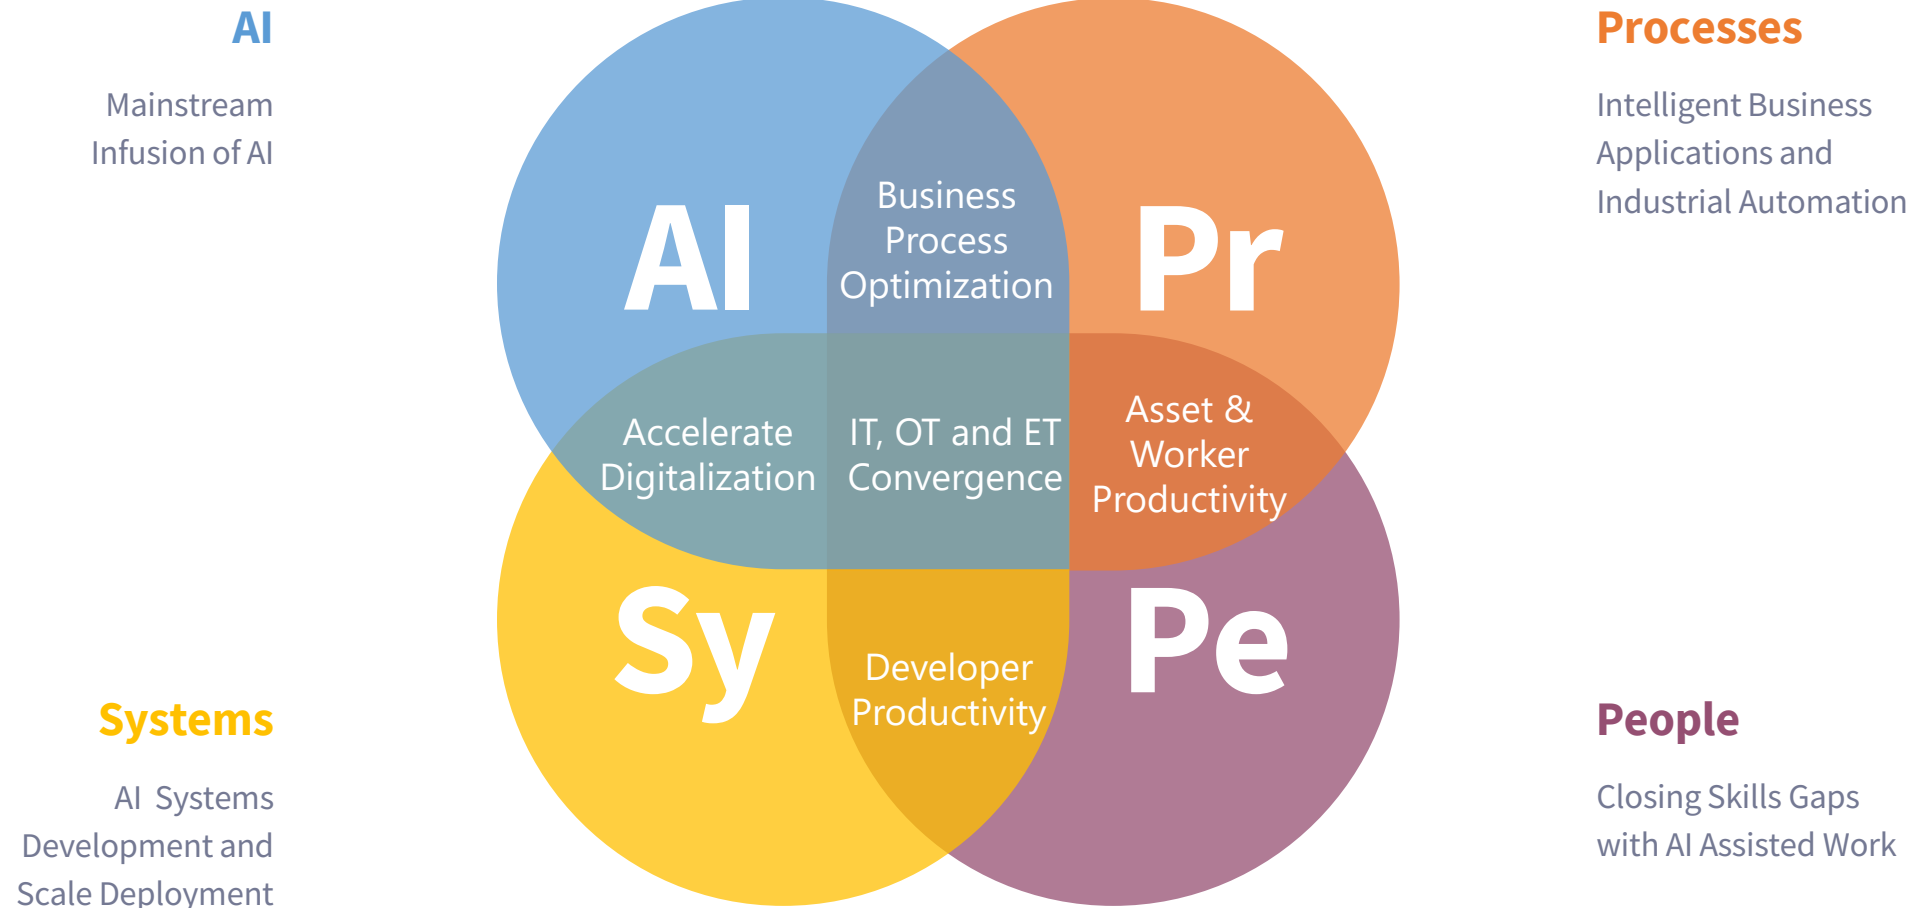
AI

Mainstream Infusion of AI

Processes

Intelligent Business Applications and Industrial Automation

AI

Business Process Optimization

Pr

Accelerate Digitalization

IT, OT and ET Convergence

Asset & Worker Productivity

Sy

Developer Productivity

Pe

Systems

AI Systems Development and Scale Deployment

People

Closing Skills Gaps with AI Assisted Work